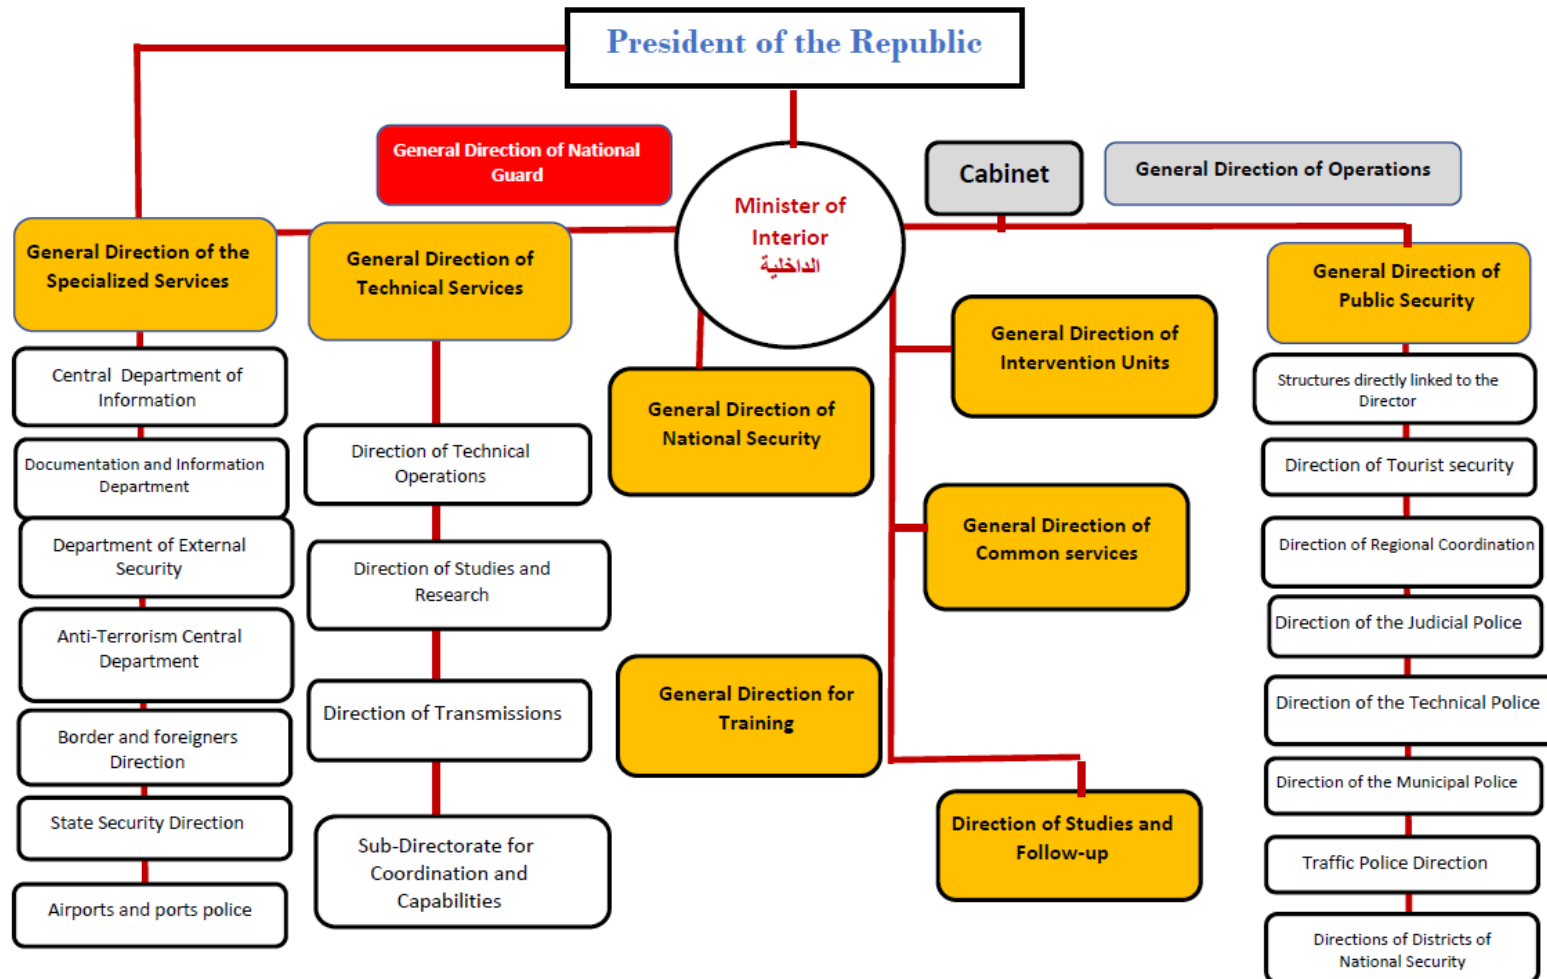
President of the Republic

General Direction of National Guard

Minister of Interior
الداخلية

Cabinet

General Direction of Operations

General Direction of the Specialized Services

Central Department of Information

Documentation and Information Department

Department of External Security

Anti-Terrorism Central Department

Border and foreigners Direction

State Security Direction

Airports and ports police

General Direction of Technical Services

Direction of Technical Operations

Direction of Studies and Research

Direction of Transmissions

Sub-Directorate for Coordination and Capabilities

General Direction of National Security

General Direction for Training

General Direction of Intervention Units

General Direction of Common services

Direction of Studies and Follow-up

General Direction of Public Security

Structures directly linked to the Director

Direction of Tourist security

Direction of Regional Coordination

Direction of the Judicial Police

Direction of the Technical Police

Direction of the Municipal Police

Traffic Police Direction

Directions of Districts of National Security